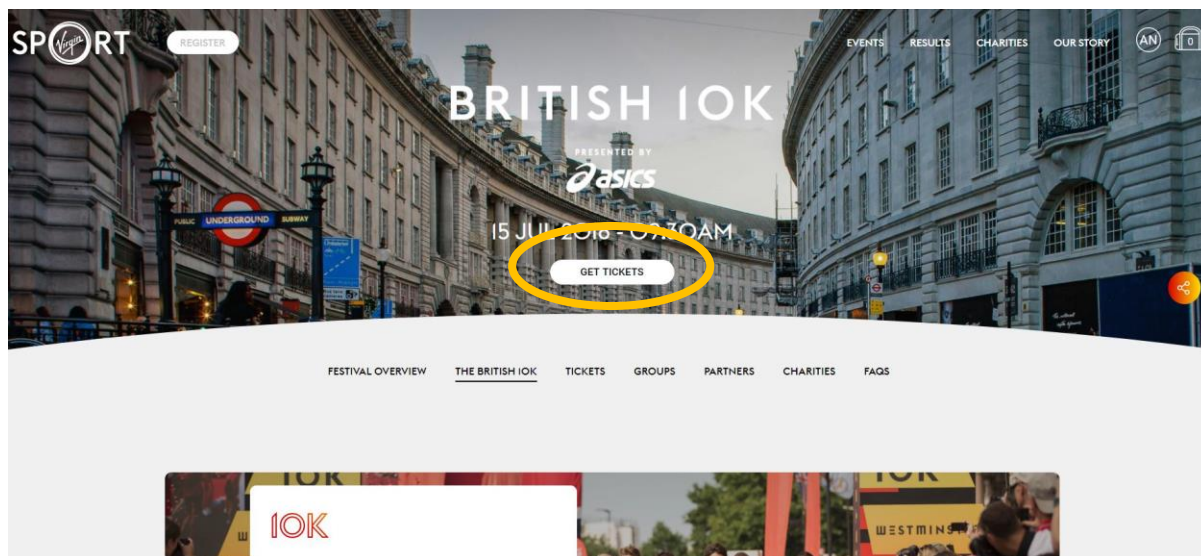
SPORT Virgin REGISTER

EVENTS RESULTS CHARITIES OUR STORY AN 0

BRITISH 10K

PRESENTED BY asics

15 JUL 2018 - 09:30AM

GET TICKETS

PUBLIC UNDERGROUND SUBWAY

FESTIVAL OVERVIEW THE BRITISH 10K TICKETS GROUPS PARTNERS CHARITIES FAQS

10K

10K

10K

WESTMINS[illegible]